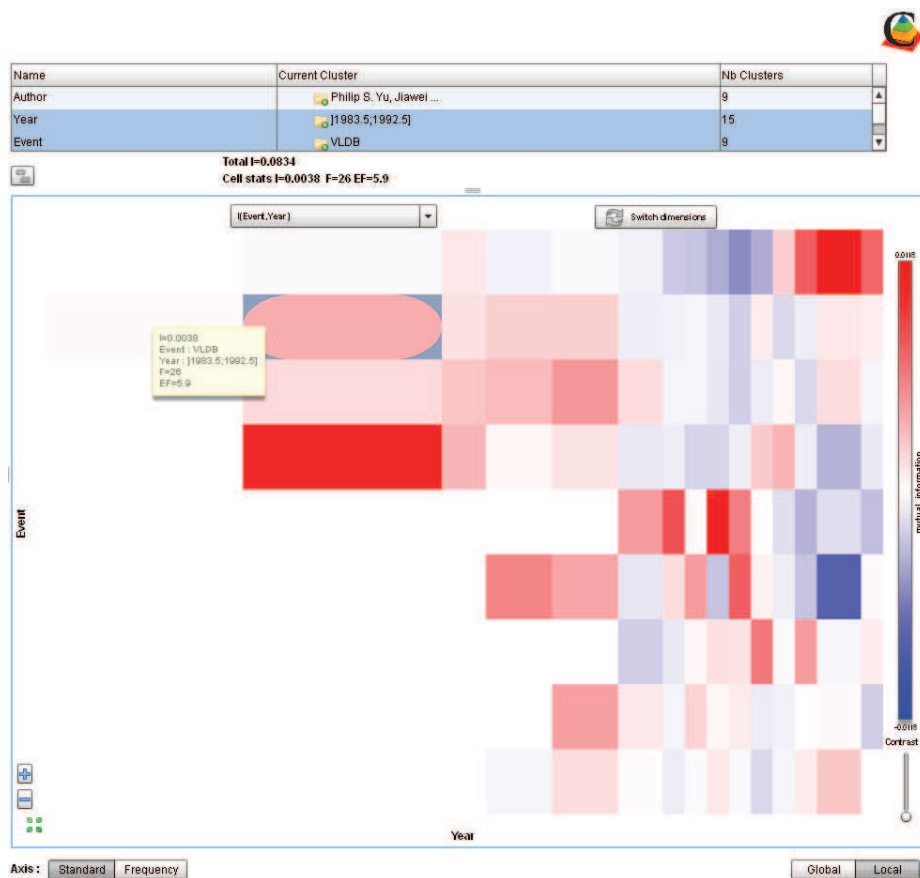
| Name | Current Cluster | Nb Clusters |
|---|---|---|
| Author | Philip S. Yu, Jiawei ... | 9 |
| Year | ]1983.5;1992.5] | 15 |
| Event | VLDB | 9 |

Total I=0.0834
Cell stats I=0.0038 F=26 EF=5.9

I(Event,Year)

Switch dimensions

I=0.0038
Event : VLDB
Year : ]1983.5;1992.5]
F=26
EF=5.9

Event

Year

0.0118

mutual information

-0.0118

Contrast

Axis : Standard Frequency

Global Local